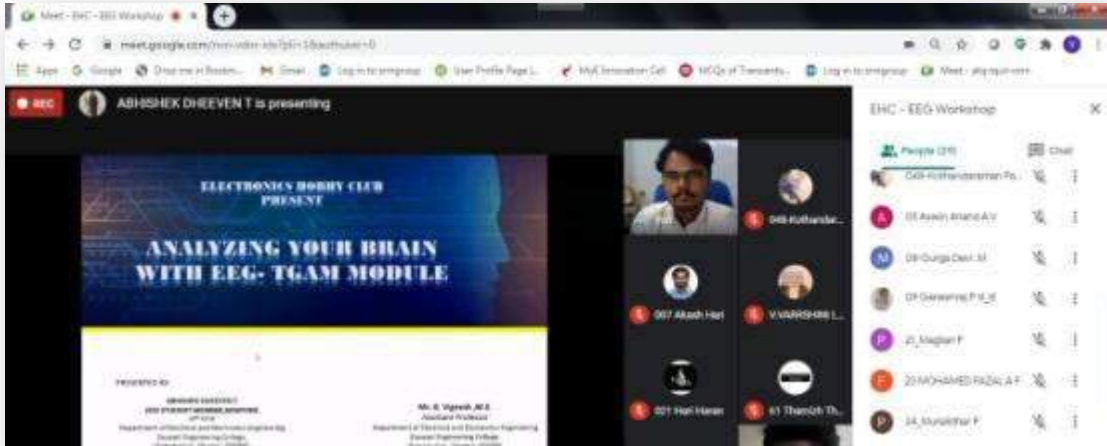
Meet - EHC - EEG Workshop

meet.google.com/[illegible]

Apps Google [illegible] Gmail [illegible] User Profile Page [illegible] MyCEInnovation Cell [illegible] MCQs of Transients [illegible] Meet - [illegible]

REC ABHISHEK DHEEVEN T is presenting

ELECTRONICS HOBBY CLUB PRESENT

ANALYZING YOUR BRAIN WITH EEG- TGAM MODULE

PRESENTED BY

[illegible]

Mr. R. Vignesh, M.E
Assistant Professor
Department of Electrical and Electronics Engineering
Easwari Engineering College

049-Kothandar...

007 Akash Hari

V.VARRSHINI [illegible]

021 Hari Haran

61 Thamizh Th...

EHC - EEG Workshop

People (29)

Chat

049-Kothandaraman Pa...

05 Aswin Anand A V

09 Durga Devi .M

09 Ganesh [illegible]

21_Maglan F

23 MOHAMED FAZAL A F

24_Murali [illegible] P